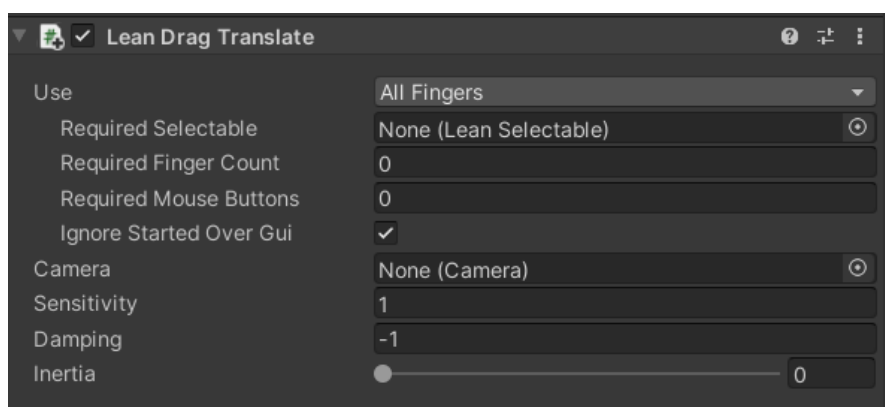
Lean Drag Translate

Use All Fingers
Required Selectable None (Lean Selectable)
Required Finger Count 0
Required Mouse Buttons 0
Ignore Started Over Gui
Camera None (Camera)
Sensitivity 1
Damping -1
Inertia 0